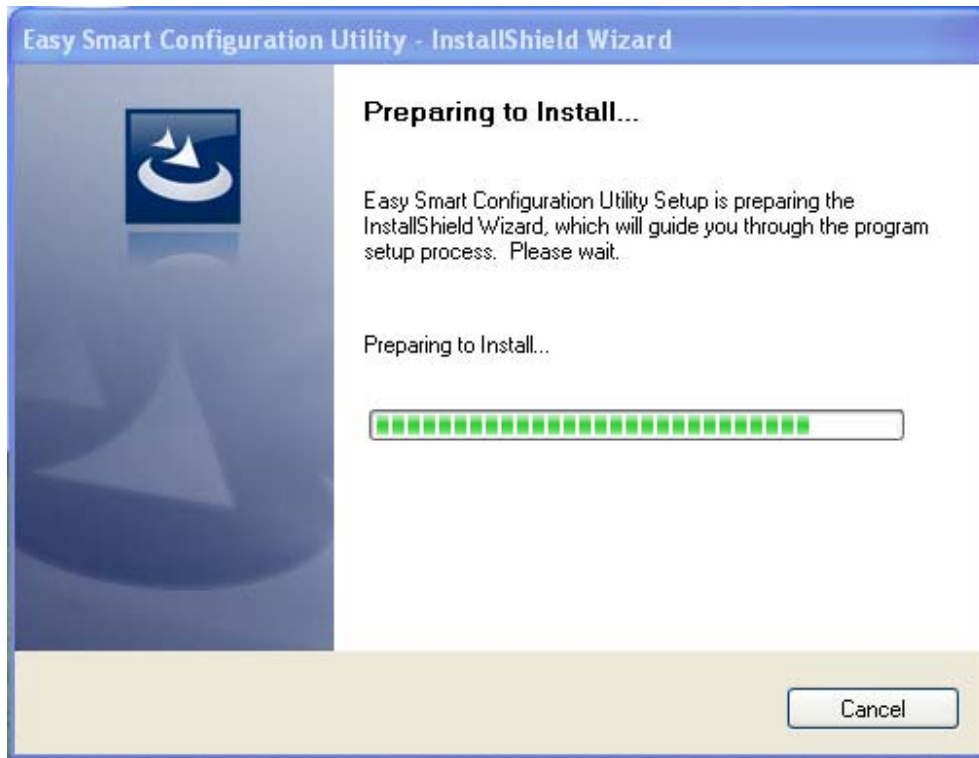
Easy Smart Configuration Utility - InstallShield Wizard

Preparing to Install...

Easy Smart Configuration Utility Setup is preparing the InstallShield Wizard, which will guide you through the program setup process. Please wait.

Preparing to Install...

Cancel